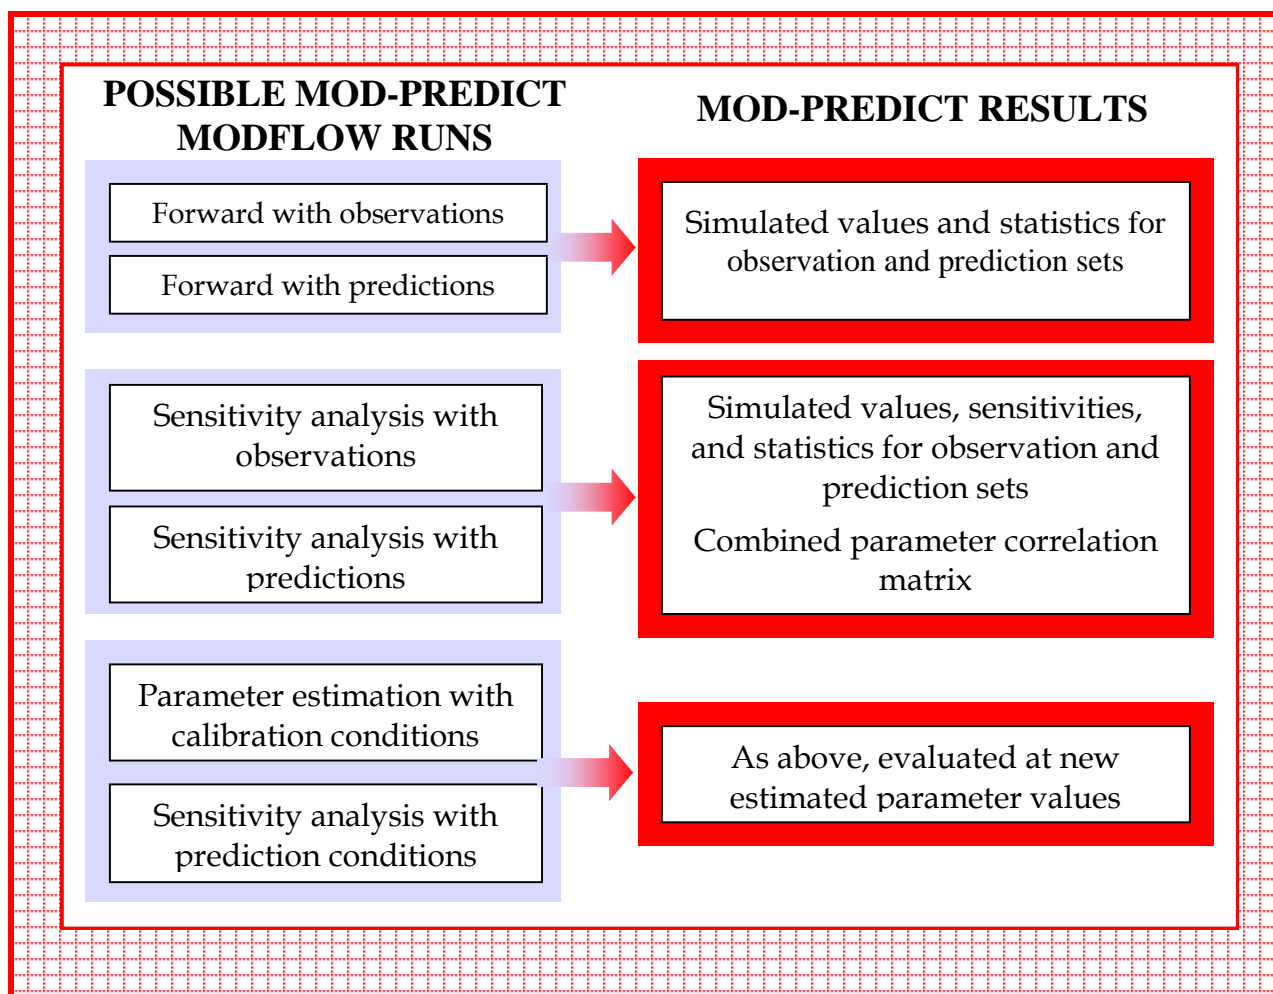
POSSIBLE MOD-PREDICT MODFLOW RUNS

MOD-PREDICT RESULTS

Forward with observations

Forward with predictions

Simulated values and statistics for observation and prediction sets

Sensitivity analysis with observations

Sensitivity analysis with predictions

Simulated values, sensitivities, and statistics for observation and prediction sets

Combined parameter correlation matrix

Parameter estimation with calibration conditions

Sensitivity analysis with prediction conditions

As above, evaluated at new estimated parameter values